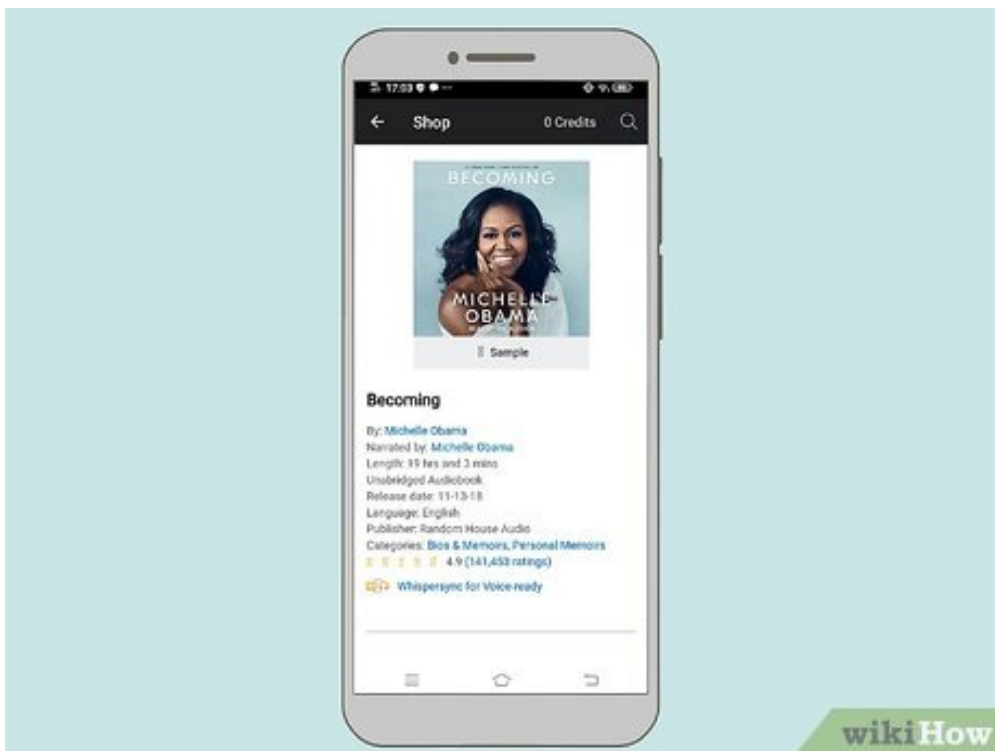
17:03

Shop

0 Credits

BECOMING

MICHELLE OBAMA

Sample

Becoming

By: Michelle Obama
Narrated by: Michelle Obama
Length: 19 hrs and 3 mins
Unabridged Audiobook
Release date: 11-13-18
Language: English
Publisher: Random House Audio
Categories: Bios & Memoirs, Personal Memoirs
4.9 (141,453 ratings)

Whispersync for Voice-ready

wikiHow